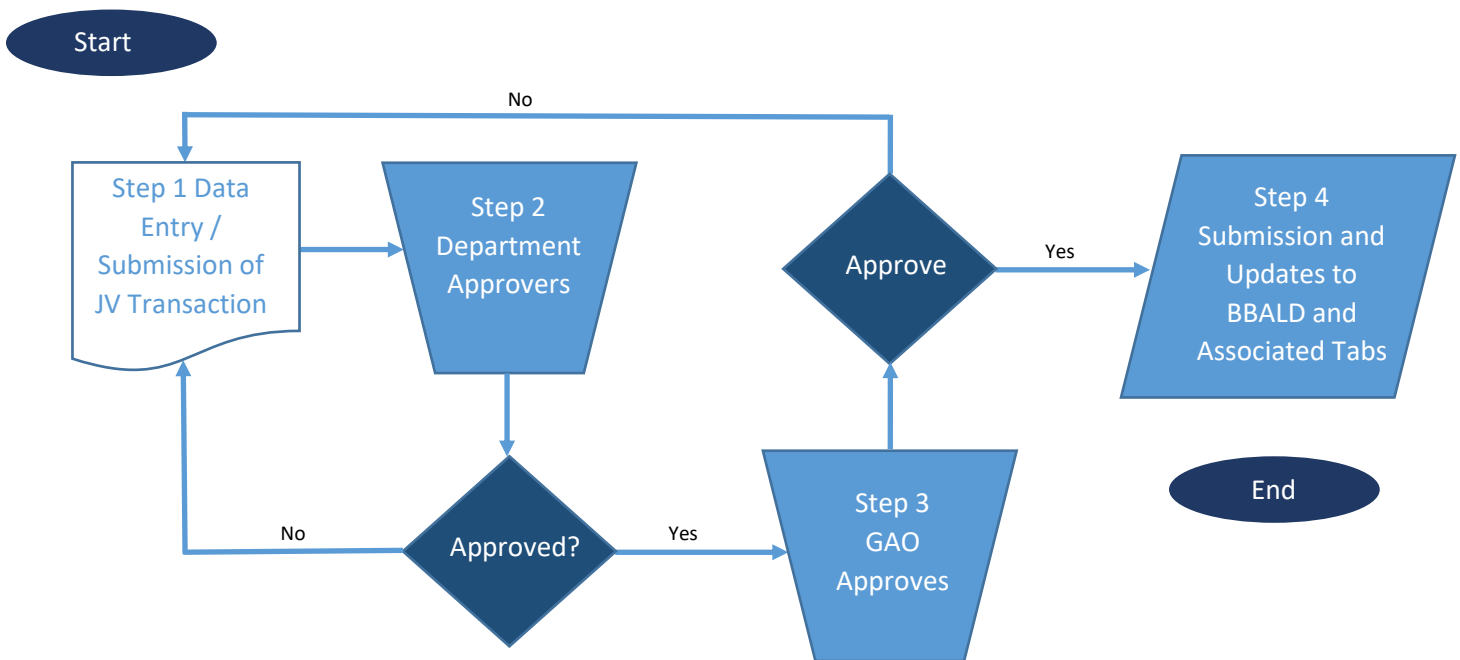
Start

No

Step 1 Data Entry / Submission of JV Transaction

Step 2 Department Approvers

Approve

Yes

Step 4 Submission and Updates to BBALD and Associated Tabs

No

Approved?

Yes

Step 3 GAO Approves

End